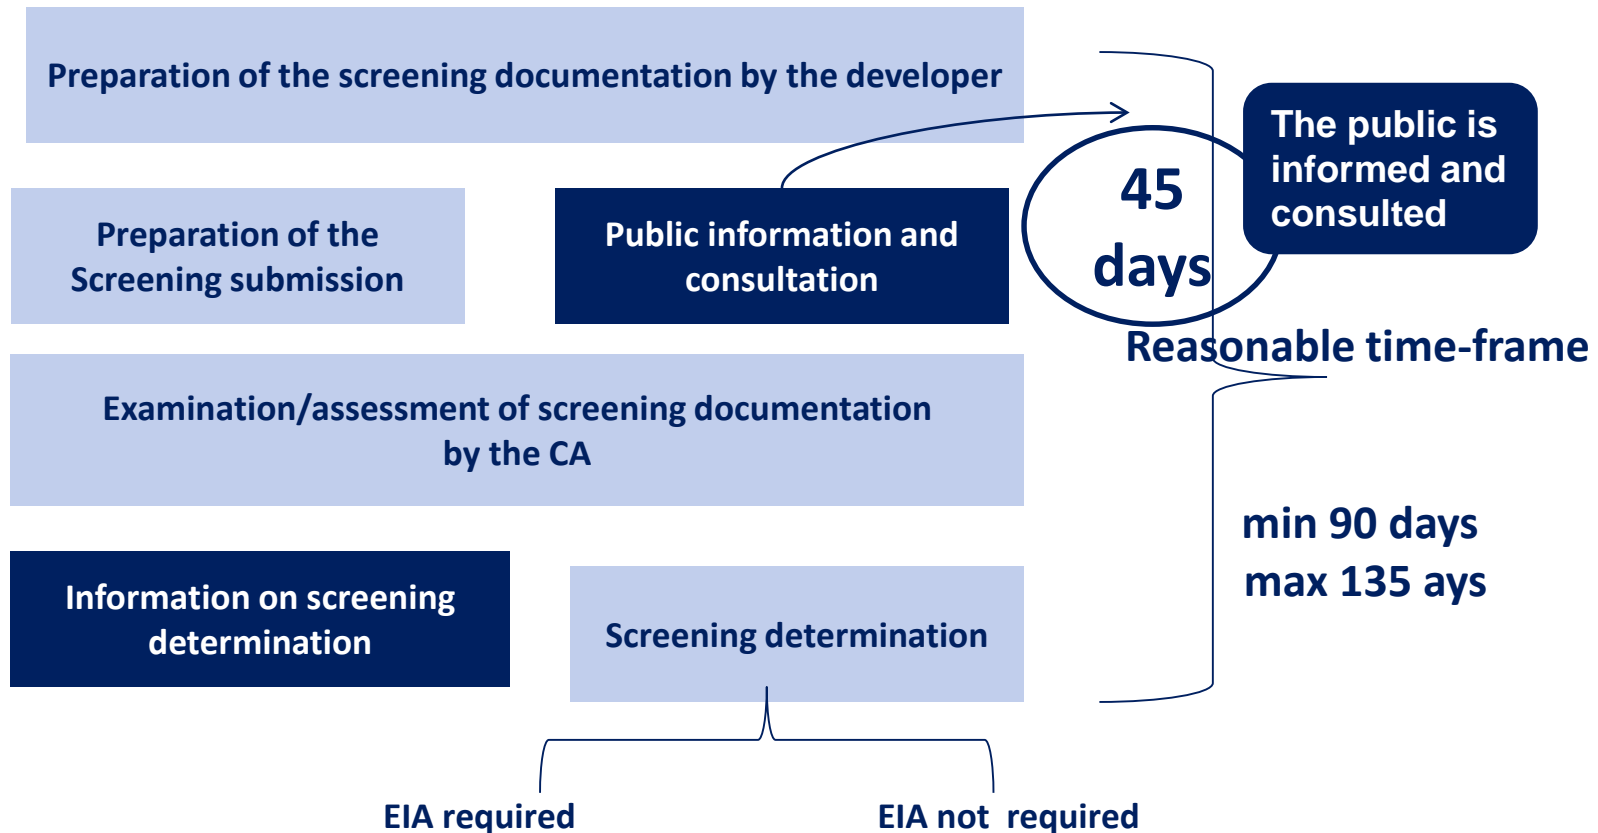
Preparation of the screening documentation by the developer

Preparation of the Screening submission

Public information and consultation

45 days

The public is informed and consulted

Reasonable time-frame

Examination/assessment of screening documentation by the CA

min 90 days
max 135 ays

Information on screening determination

Screening determination

EIA required

EIA not required